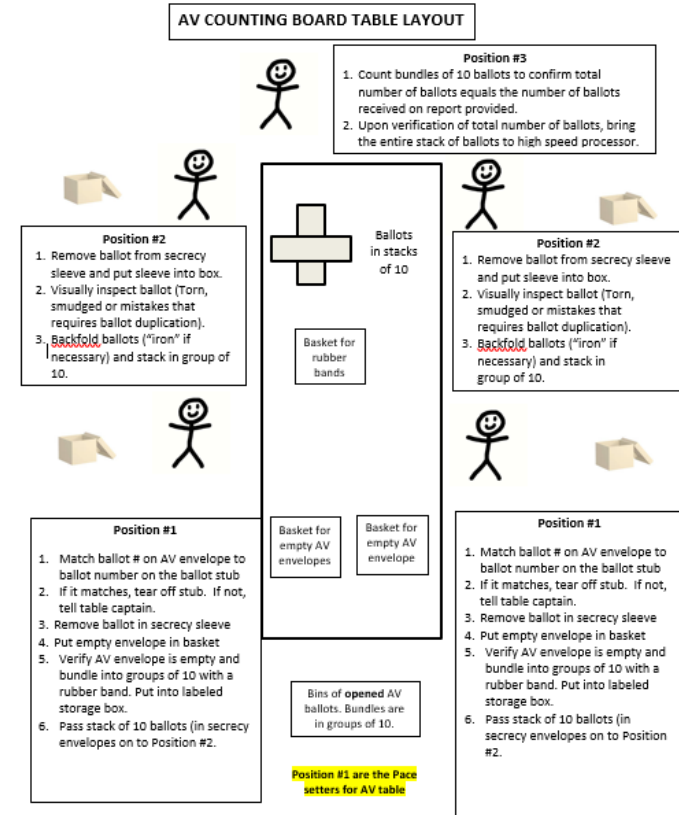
AV COUNTING BOARD TABLE LAYOUT

Position #3
1. Count bundles of 10 ballots to confirm total number of ballots equals the number of ballots received on report provided.
2. Upon verification of total number of ballots, bring the entire stack of ballots to high speed processor.

Position #2
1. Remove ballot from secrecy sleeve and put sleeve into box.
2. Visually inspect ballot (Torn, smudged or mistakes that requires ballot duplication).
3. Backfold ballots ("iron" if necessary) and stack in group of 10.

Ballots in stacks of 10

Position #2
1. Remove ballot from secrecy sleeve and put sleeve into box.
2. Visually inspect ballot (Torn, smudged or mistakes that requires ballot duplication).
3. Backfold ballots ("iron" if necessary) and stack in group of 10.

Basket for rubber bands

Position #1
1. Match ballot # on AV envelope to ballot number on the ballot stub
2. If it matches, tear off stub. If not, tell table captain.
3. Remove ballot in secrecy sleeve
4. Put empty envelope in basket
5. Verify AV envelope is empty and bundle into groups of 10 with a rubber band. Put into labeled storage box.
6. Pass stack of 10 ballots (in secrecy envelopes on to Position #2.

Basket for empty AV envelopes

Basket for empty AV envelope

Position #1
1. Match ballot # on AV envelope to ballot number on the ballot stub
2. If it matches, tear off stub. If not, tell table captain.
3. Remove ballot in secrecy sleeve
4. Put empty envelope in basket
5. Verify AV envelope is empty and bundle into groups of 10 with a rubber band. Put into labeled storage box.
6. Pass stack of 10 ballots (in secrecy envelopes on to Position #2.

Bins of opened AV ballots. Bundles are in groups of 10.

Position #1 are the Pace setters for AV table